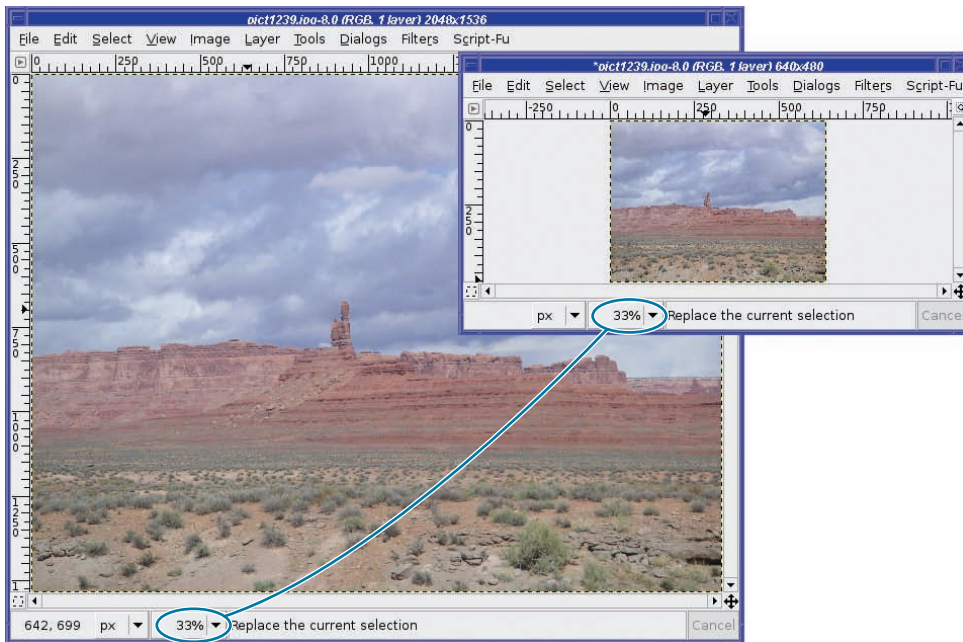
pict1239.jpg-8.0 (RGB, 1 layer) 2048x1536

File Edit Select View Image Layer Tools Dialogs Filters Script-Fu

0 250 500 750 1000

0 250 500 750 1000 1250

642, 699 px 33% Replace the current selection Cancel

*pict1239.jpg-8.0 (RGB, 1 layer) 640x480

File Edit Select View Image Layer Tools Dialogs Filters Script-Fu

-250 0 250 500 750

0 250

px 33% Replace the current selection Cance